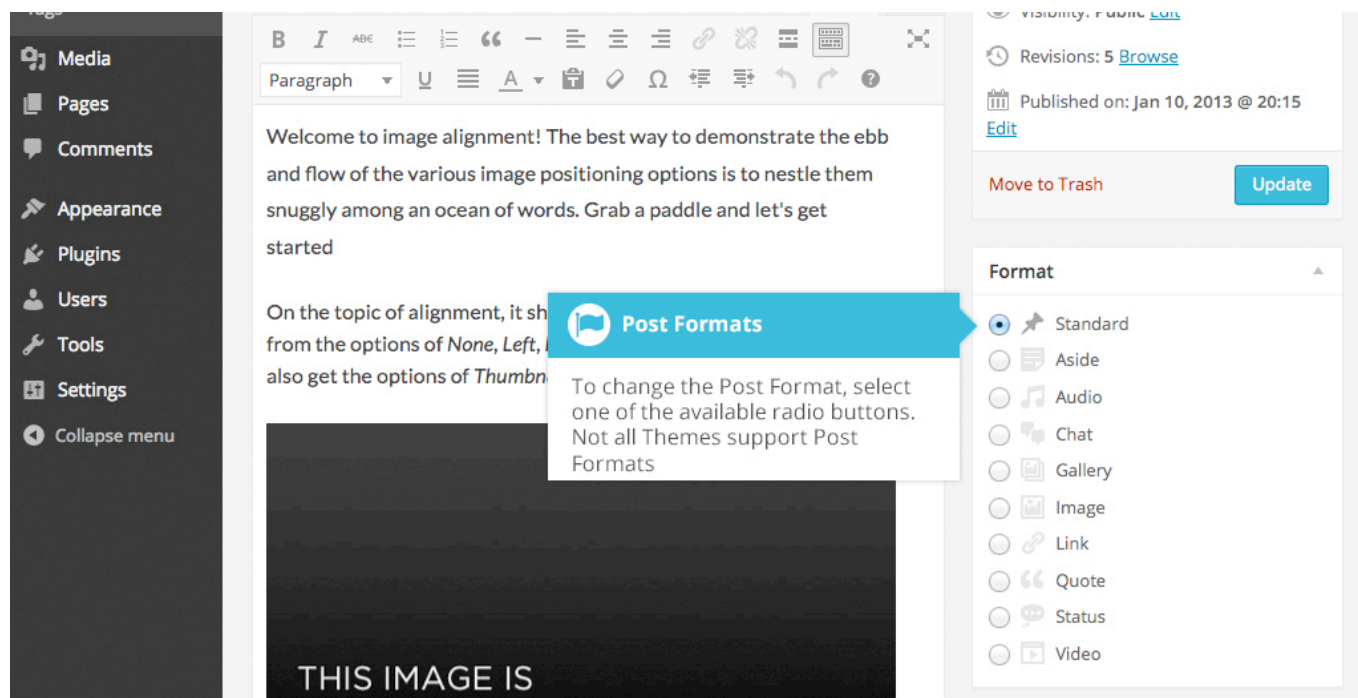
Media
Pages
Comments
Appearance
Plugins
Users
Tools
Settings
Collapse menu

Paragraph

Welcome to image alignment! The best way to demonstrate the ebb and flow of the various image positioning options is to nestle them snuggly among an ocean of words. Grab a paddle and let's get started

On the topic of alignment, it sh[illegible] from the options of *None*, *Left*, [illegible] also get the options of *Thumbn*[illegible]

THIS IMAGE IS

Post Formats

To change the Post Format, select one of the available radio buttons. Not all Themes support Post Formats

Visibility: Public Edit
Revisions: 5 Browse
Published on: Jan 10, 2013 @ 20:15 Edit
Move to Trash
Update

Format
Standard
Aside
Audio
Chat
Gallery
Image
Link
Quote
Status
Video